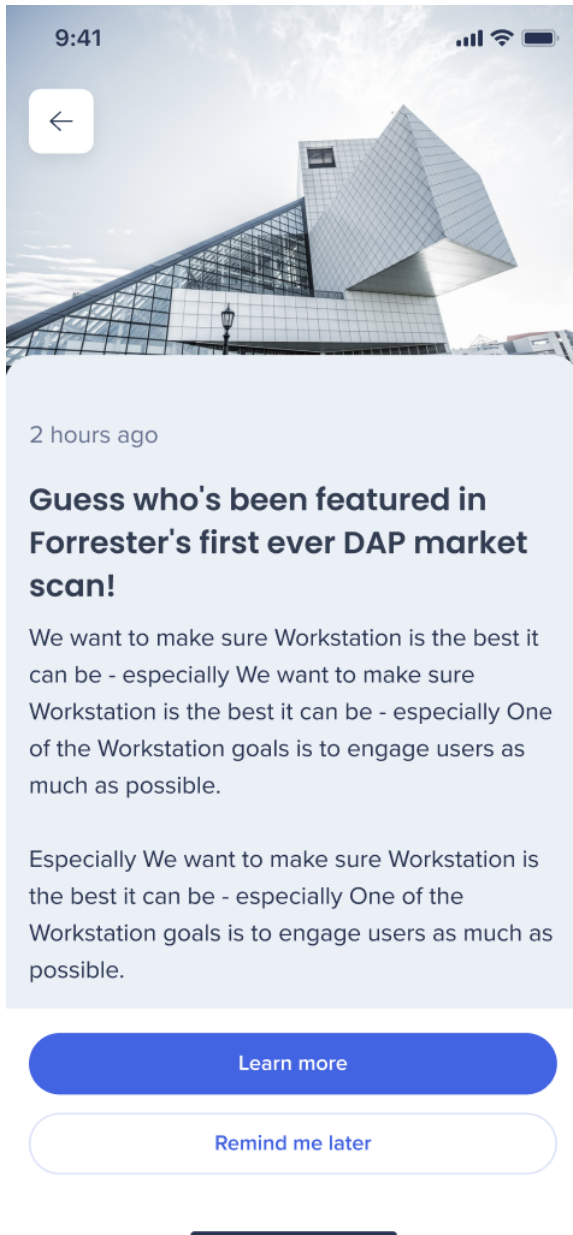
9:41

2 hours ago

Guess who's been featured in Forrester's first ever DAP market scan!

We want to make sure Workstation is the best it can be - especially We want to make sure Workstation is the best it can be - especially One of the Workstation goals is to engage users as much as possible.

Especially We want to make sure Workstation is the best it can be - especially One of the Workstation goals is to engage users as much as possible.

Learn more

Remind me later